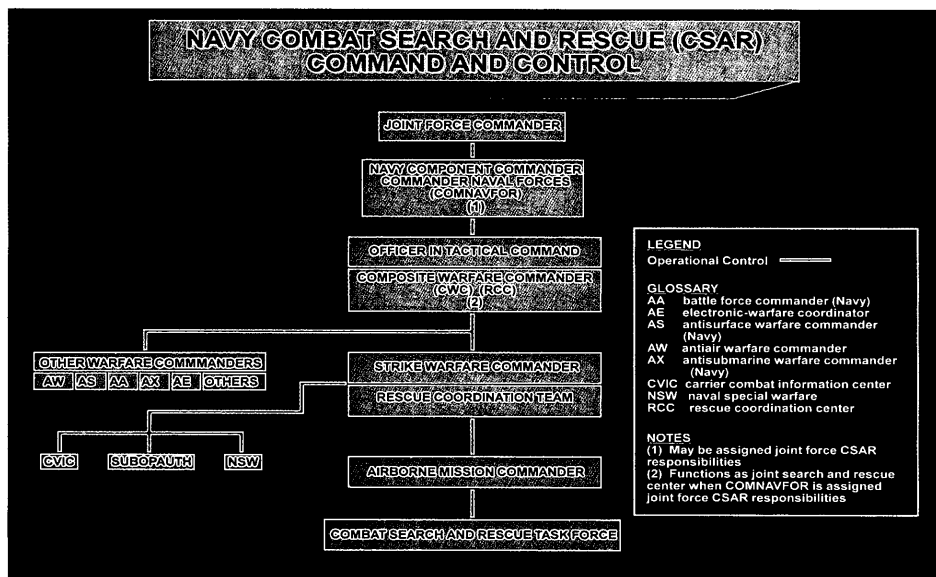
NAVY COMBAT SEARCH AND RESCUE (CSAR) COMMAND AND CONTROL

JOINT FORCE COMMANDER

NAVY COMPONENT COMMANDER COMMANDER NAVAL FORCES (COMNAVFOR) (1)

OFFICER IN TACTICAL COMMAND

COMPOSITE WARFARE COMMANDER (CWC) (RCC) (2)

OTHER WARFARE COMMMANDERS

AW AS AA AX AE OTHERS

STRIKE WARFARE COMMANDER

RESCUE COORDINATION TEAM

CVIC SUBOPAUTH NSW

AIRBORNE MISSION COMMANDER

COMBAT SEARCH AND RESCUE TASK FORCE

LEGEND
Operational Control

GLOSSARY
AA battle force commander (Navy)
AE electronic-warfare coordinator
AS antisurface warfare commander (Navy)
AW antiair warfare commander
AX antisubmarine warfare commander (Navy)
CVIC carrier combat information center
NSW naval special warfare
RCC rescue coordination center

NOTES
(1) May be assigned joint force CSAR responsibilities
(2) Functions as joint search and rescue center when COMNAVFOR is assigned joint force CSAR responsibilities